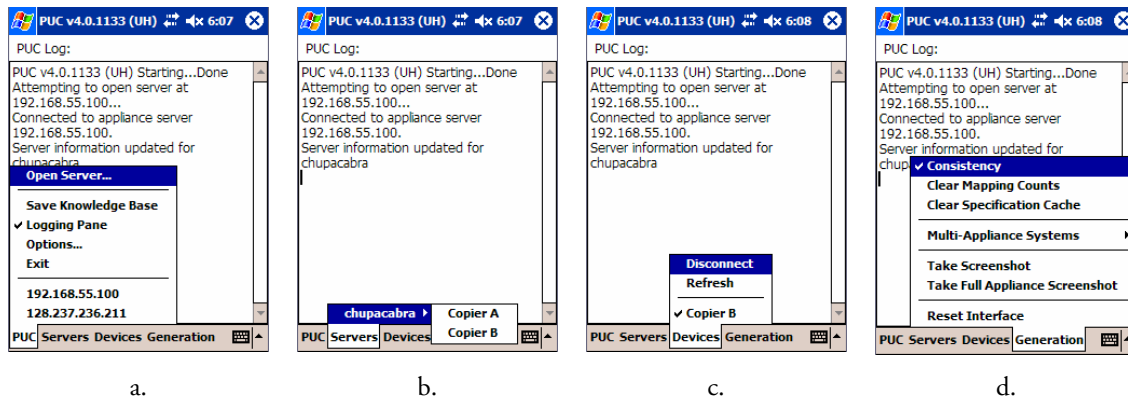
PUC v4.0.1133 (UH) 6:07

PUC Log:

PUC v4.0.1133 (UH) Starting...Done
Attempting to open server at
192.168.55.100...
Connected to appliance server
192.168.55.100.
Server information updated for
chupacabra

Open Server...
Save Knowledge Base
✔ Logging Pane
Options...
Exit
192.168.55.100
128.237.236.211

PUC Servers Devices Generation

a.

PUC v4.0.1133 (UH) 6:07

PUC Log:

PUC v4.0.1133 (UH) Starting...Done
Attempting to open server at
192.168.55.100...
Connected to appliance server
192.168.55.100.
Server information updated for
chupacabra

chupacabra
Copier A
Copier B

PUC Servers Devices

b.

PUC v4.0.1133 (UH) 6:08

PUC Log:

PUC v4.0.1133 (UH) Starting...Done
Attempting to open server at
192.168.55.100...
Connected to appliance server
192.168.55.100.
Server information updated for
chupacabra

Disconnect
Refresh
✔ Copier B

PUC Servers Devices Generation

c.

PUC v4.0.1133 (UH) 6:08

PUC Log:

PUC v4.0.1133 (UH) Starting...Done
Attempting to open server at
192.168.55.100...
Connected to appliance server
192.168.55.100.
Server information updated for
chup

✔ Consistency
Clear Mapping Counts
Clear Specification Cache
Multi-Appliance Systems
Take Screenshot
Take Full Appliance Screenshot
Reset Interface

PUC Servers Devices Generation

d.